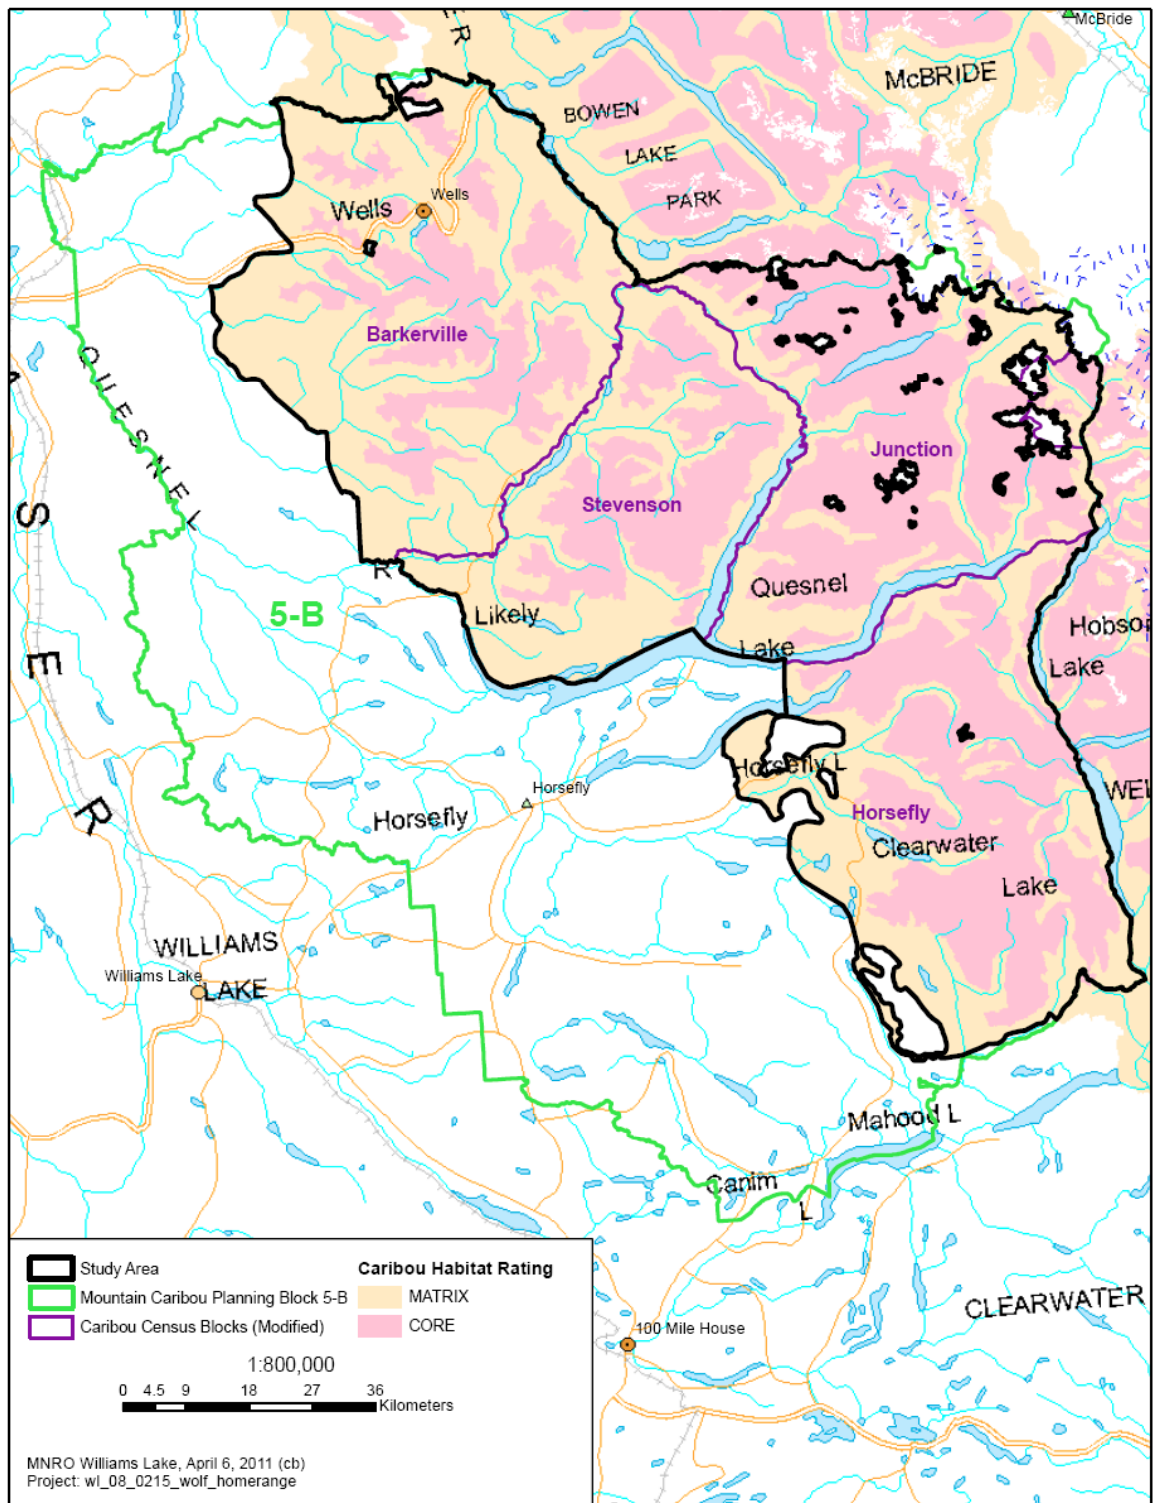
McBride
McBRIDE
BOWEN
LAKE
PARK
Wells
Wells
Barkerville
Stevenson
Junction
QUESNEL
R
5-B
Likely
Quesnel
Lake
Hobson
Lake
S
E
R
Horsefly L
Horsefly
Horsefly
Horsefly
Clearwater
Lake
WEL
WILLIAMS
Williams Lake
LAKE
Mahood L
Canim
L
CLEARWATER
100 Mile House

Study Area
Mountain Caribou Planning Block 5-B
Caribou Census Blocks (Modified)
Caribou Habitat Rating
MATRIX
CORE
1:800,000
0 4.5 9 18 27 36
Kilometers

MNRO Williams Lake, April 6, 2011 (cb)
Project: wl_08_0215_wolf_homerange